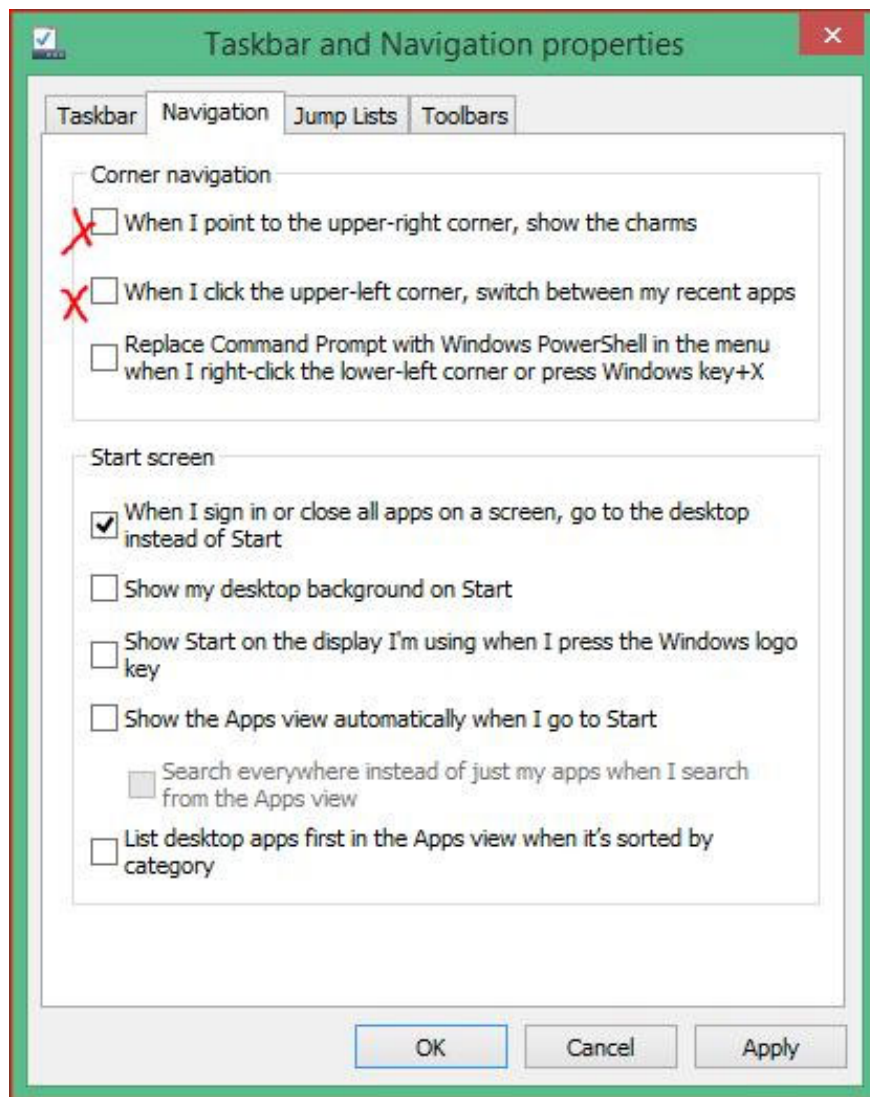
Taskbar and Navigation properties

Taskbar | Navigation | Jump Lists | Toolbars

Corner navigation

X When I point to the upper-right corner, show the charms

X When I click the upper-left corner, switch between my recent apps

Replace Command Prompt with Windows PowerShell in the menu when I right-click the lower-left corner or press Windows key+X

Start screen

When I sign in or close all apps on a screen, go to the desktop instead of Start

Show my desktop background on Start

Show Start on the display I'm using when I press the Windows logo key

Show the Apps view automatically when I go to Start

Search everywhere instead of just my apps when I search from the Apps view

List desktop apps first in the Apps view when it's sorted by category

OK | Cancel | Apply